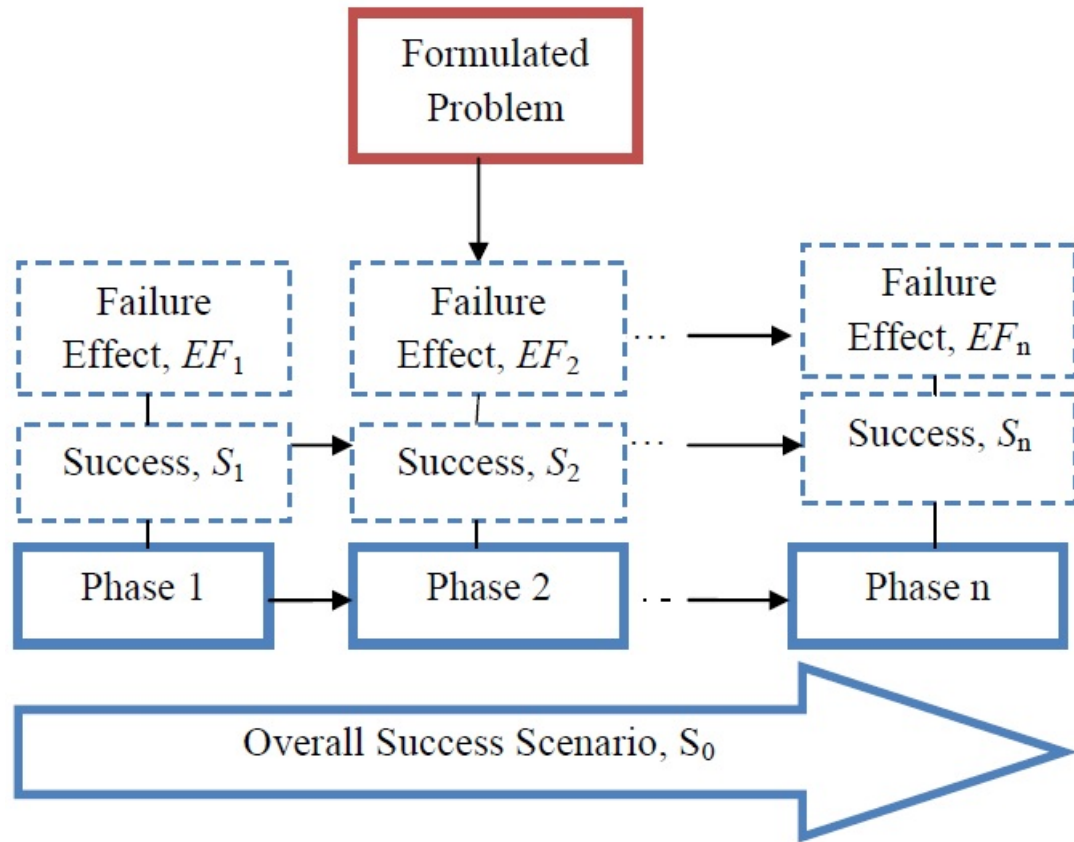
Formulated Problem

Failure Effect, $EF_1$

Failure Effect, $EF_2$

…

Failure Effect, $EF_n$

Success, $S_1$

Success, $S_2$

…

Success, $S_n$

Phase 1

Phase 2

…

Phase n

Overall Success Scenario, $S_0$